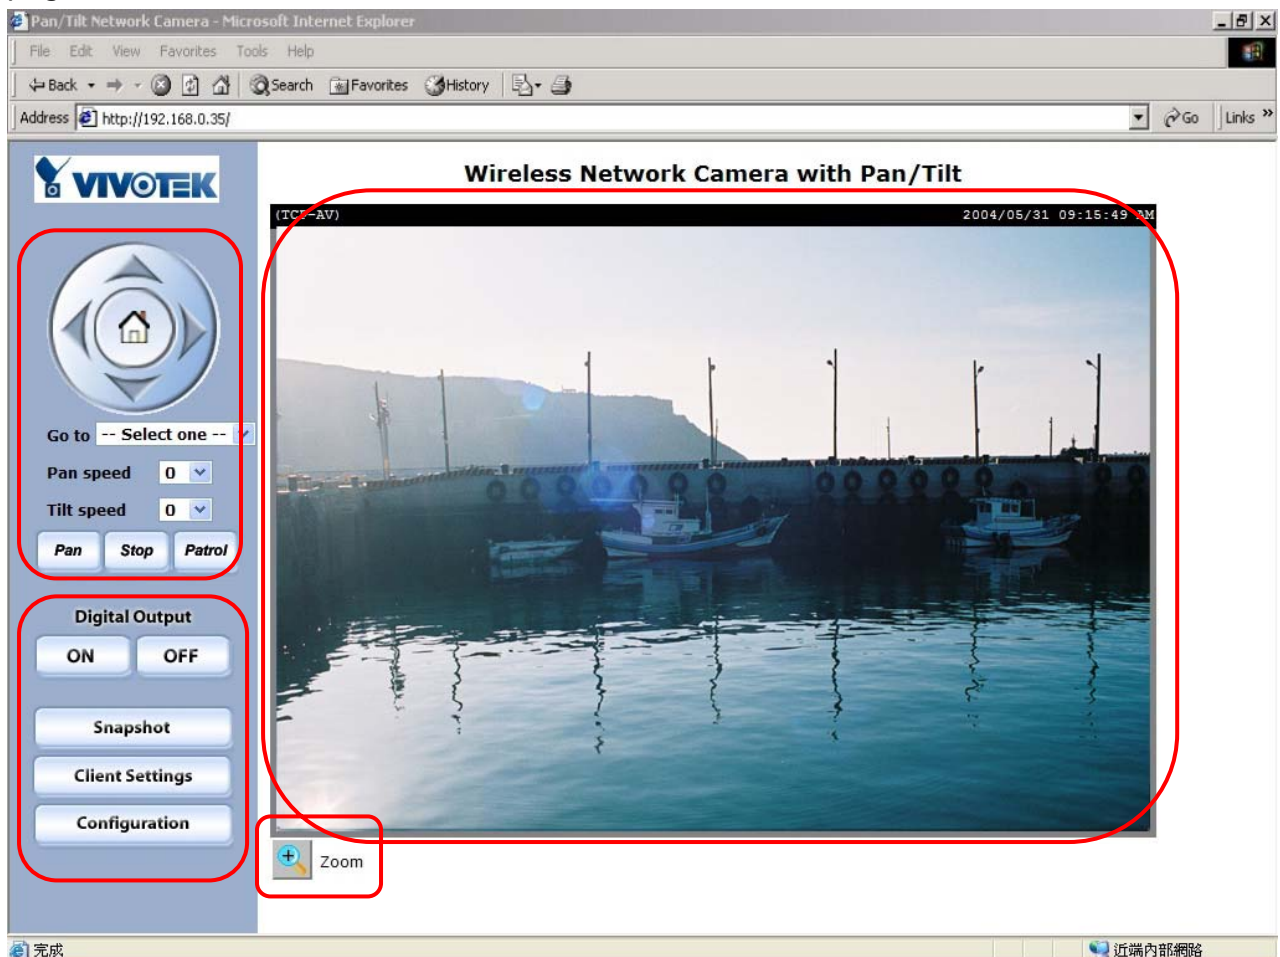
Pan/Tilt Network Camera - Microsoft Internet Explorer

File Edit View Favorites Tools Help

Back Search Favorites History

Address http://192.168.0.35/ Go Links »

VIVOTEK

Wireless Network Camera with Pan/Tilt

(TC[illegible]-AV) 2004/05/31 09:15:49 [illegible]M

Go to -- Select one --

Pan speed 0

Tilt speed 0

Pan Stop Patrol

Digital Output

ON OFF

Snapshot

Client Settings

Configuration

Zoom

完成

近端內部網路